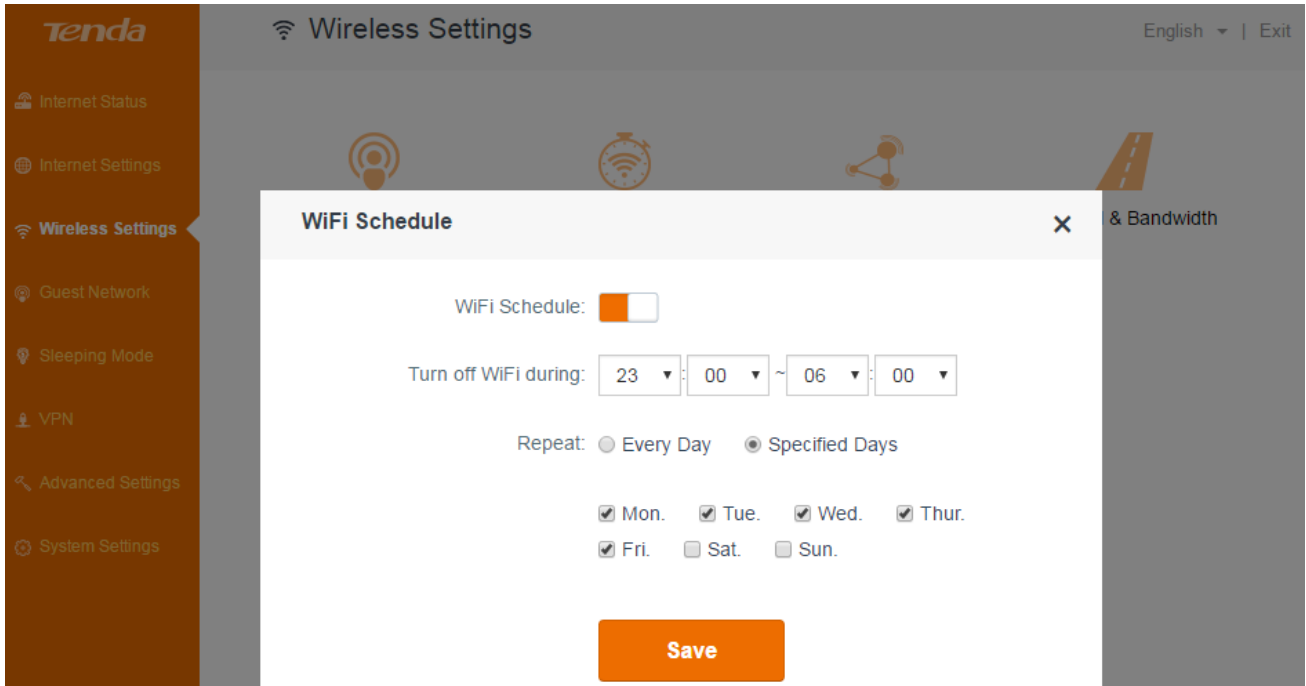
Tenda

Wireless Settings

English | Exit

Internet Status

Internet Settings

Wireless Settings

Guest Network

Sleeping Mode

VPN

Advanced Settings

System Settings

& Bandwidth

WiFi Schedule

×

WiFi Schedule:

Turn off WiFi during: 23 : 00 ~ 06 : 00

Repeat: Every Day Specified Days

Mon. Tue. Wed. Thur.
Fri. Sat. Sun.

Save